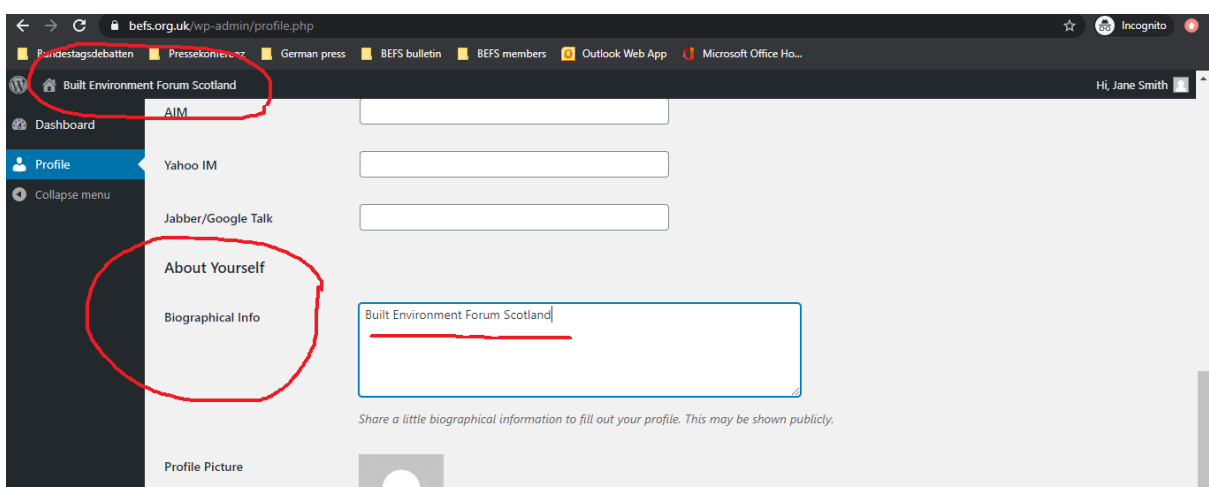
befs.org.uk/wp-admin/profile.php

Incognito

Bundestagsdebatten Pressekonferenz German press BEFS bulletin BEFS members Outlook Web App Microsoft Office Ho...

Built Environment Forum Scotland

Hi, Jane Smith

Dashboard

Profile

Collapse menu

AIM

Yahoo IM

Jabber/Google Talk

About Yourself

Biographical Info

Built Environment Forum Scotland

Share a little biographical information to fill out your profile. This may be shown publicly.

Profile Picture